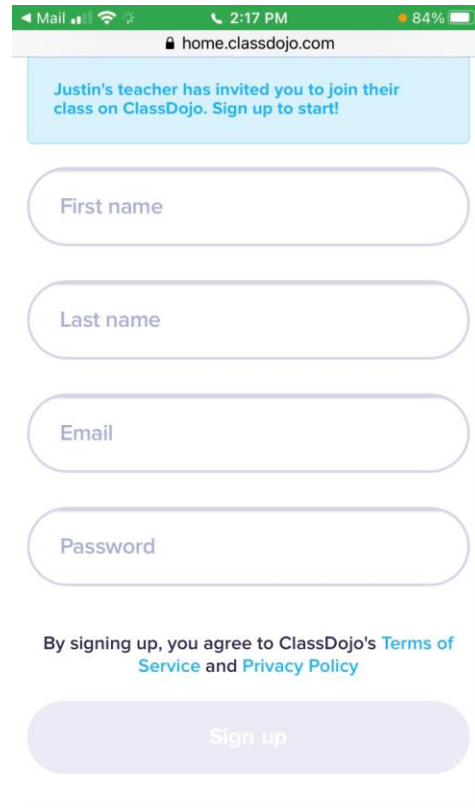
◀ Mail 2:17 PM 84%
home.classdojo.com

Justin's teacher has invited you to join their class on ClassDojo. Sign up to start!

First name

Last name

Email

Password

By signing up, you agree to ClassDojo's Terms of Service and Privacy Policy

Sign up